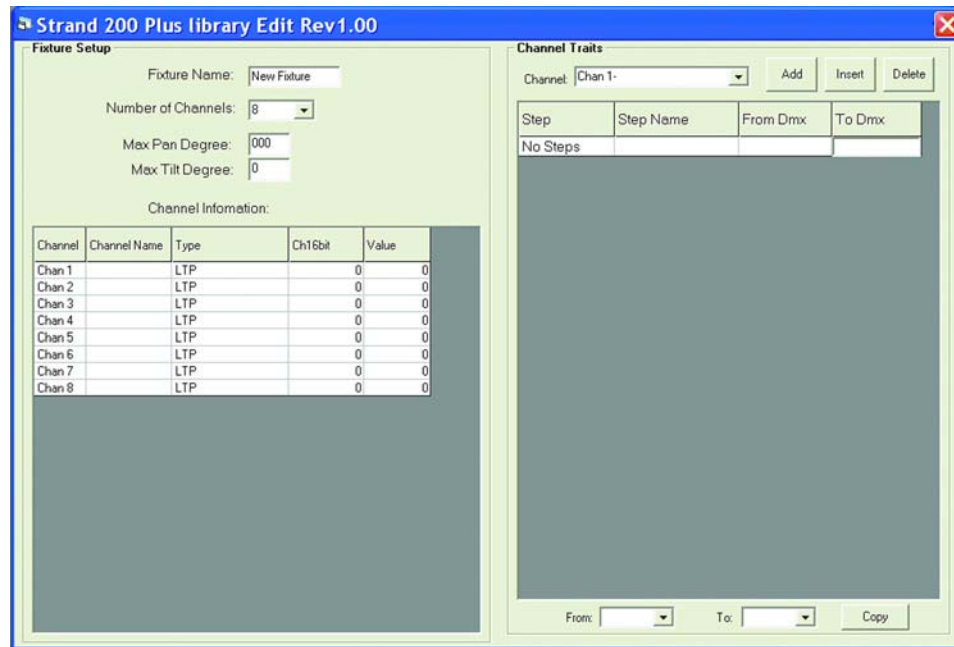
Strand 200 Plus library Edit Rev1.00

Fixture Setup

Fixture Name: New Fixture

Number of Channels: 8

Max Pan Degree: 000

Max Tilt Degree: 0

Channel Infomation:

| Channel | Channel Name | Type | Ch16bit | Value |
|---|---|---|---|---|
| Chan 1 | | LTP | 0 | 0 |
| Chan 2 | | LTP | 0 | 0 |
| Chan 3 | | LTP | 0 | 0 |
| Chan 4 | | LTP | 0 | 0 |
| Chan 5 | | LTP | 0 | 0 |
| Chan 6 | | LTP | 0 | 0 |
| Chan 7 | | LTP | 0 | 0 |
| Chan 8 | | LTP | 0 | 0 |

Channel Traits

Channel: Chan 1-

Add

Insert

Delete

| Step | Step Name | From Dmx | To Dmx |
|---|---|---|---|
| No Steps | | | |

From:

To:

Copy